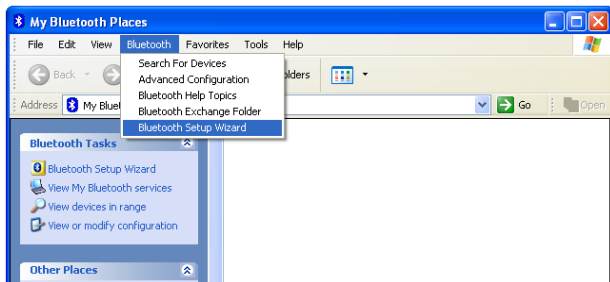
My Bluetooth Places

File Edit View Bluetooth Favorites Tools Help

Search For Devices
Advanced Configuration
Bluetooth Help Topics
Bluetooth Exchange Folder
Bluetooth Setup Wizard

Back

olders

Address My Bluet

Go

Open

Bluetooth Tasks

Bluetooth Setup Wizard
View My Bluetooth services
View devices in range
View or modify configuration

Other Places